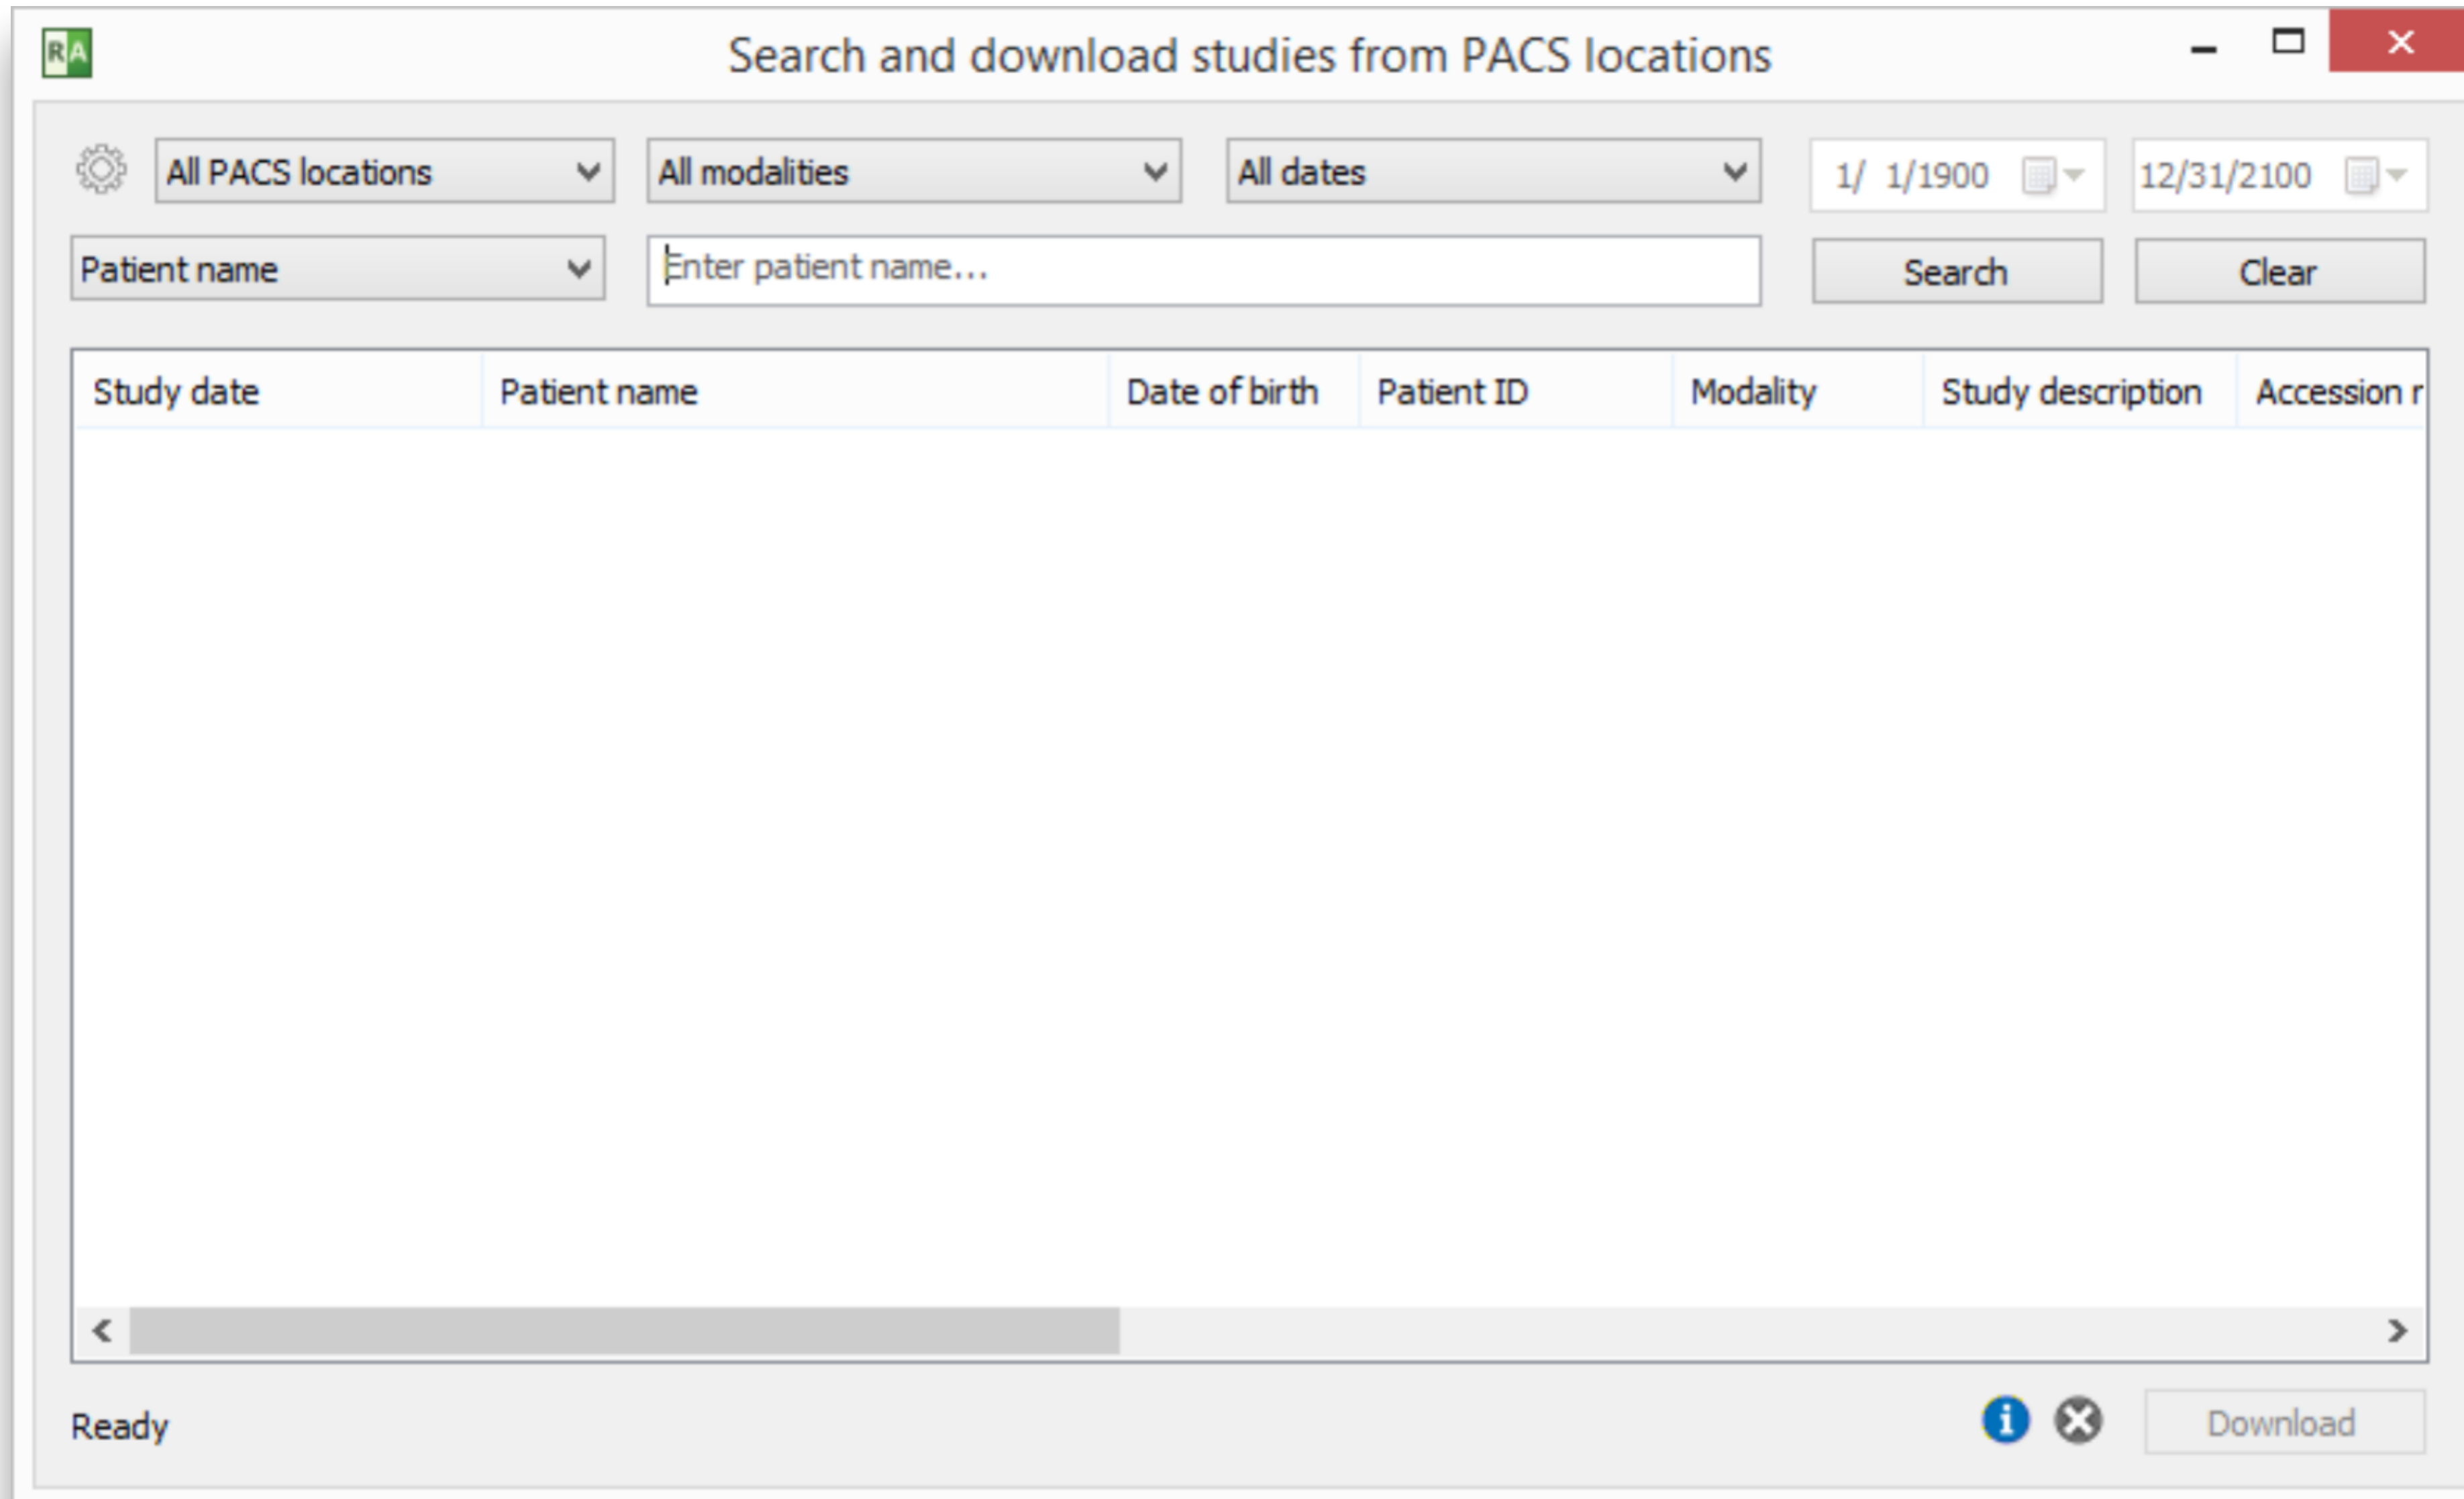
RA Search and download studies from PACS locations

All PACS locations
All modalities
All dates
1/ 1/1900
12/31/2100

Patient name
Enter patient name...
Search
Clear

| Study date | Patient name | Date of birth | Patient ID | Modality | Study description | Accession r |
|---|---|---|---|---|---|---|

Ready
Download